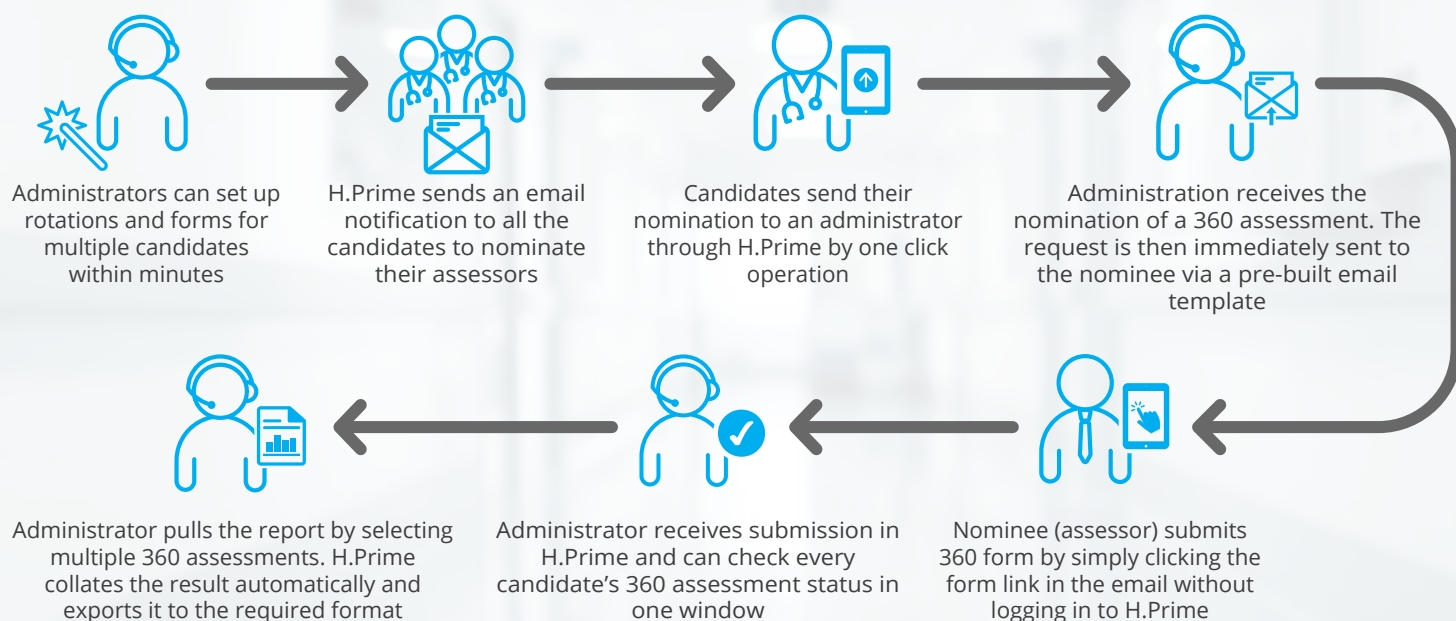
Administrators can set up rotations and forms for multiple candidates within minutes

H.Prime sends an email notification to all the candidates to nominate their assessors

Candidates send their nomination to an administrator through H.Prime by one click operation

Administration receives the nomination of a 360 assessment. The request is then immediately sent to the nominee via a pre-built email template

Nominee (assessor) submits 360 form by simply clicking the form link in the email without logging in to H.Prime

Administrator receives submission in H.Prime and can check every candidate's 360 assessment status in one window

Administrator pulls the report by selecting multiple 360 assessments. H.Prime collates the result automatically and exports it to the required format